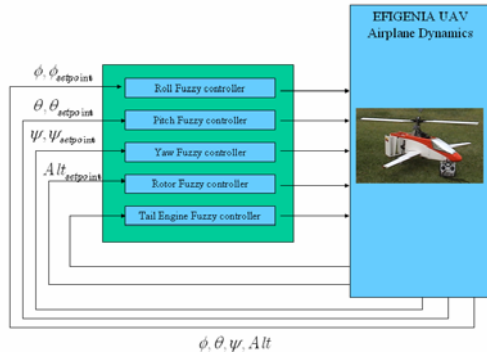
EFIGENIA UAV
Airplane Dynamics

$\phi, \phi_{setpoint}$

$\theta, \theta_{setpoint}$

$\psi, \psi_{setpoint}$

$Alt_{setpoint}$

Roll Fuzzy controller

Pitch Fuzzy controller

Yaw Fuzzy controller

Rotor Fuzzy controller

Tail Engine Fuzzy controller

$\phi, \theta, \psi, Alt$